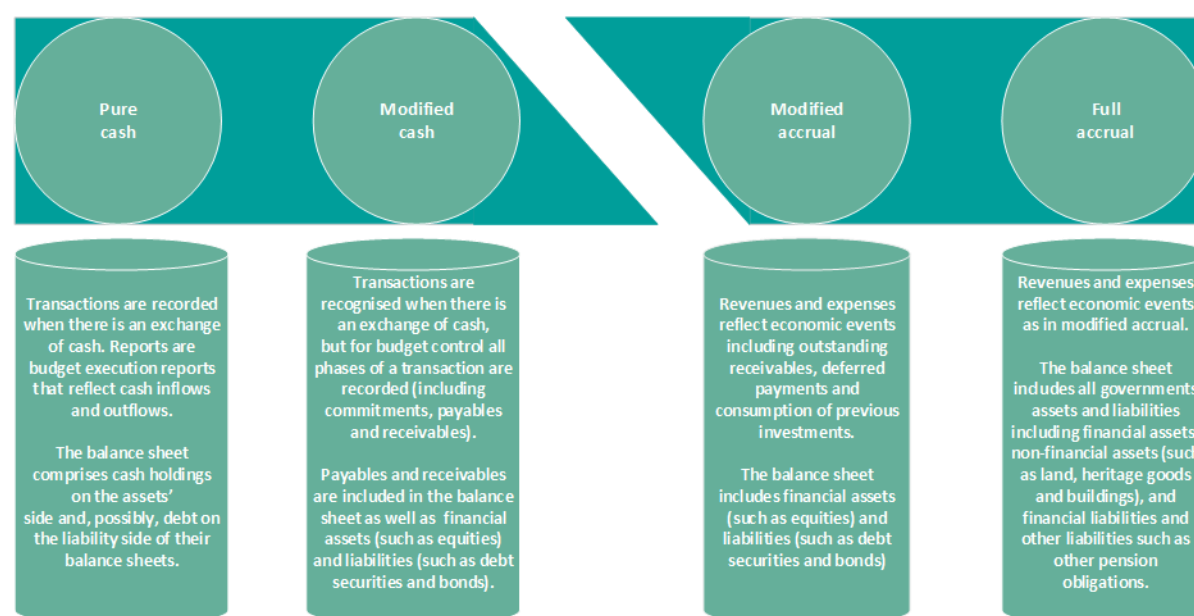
Pure cash

Modified cash

Modified accrual

Full accrual

Transactions are recorded when there is an exchange of cash. Reports are budget execution reports that reflect cash inflows and outflows.

The balance sheet comprises cash holdings on the assets' side and, possibly, debt on the liability side of their balance sheets.

Transactions are recognised when there is an exchange of cash, but for budget control all phases of a transaction are recorded (including commitments, payables and receivables).

Payables and receivables are included in the balance sheet as well as financial assets (such as equities) and liabilities (such as debt securities and bonds).

Revenues and expenses reflect economic events including outstanding receivables, deferred payments and consumption of previous investments.

The balance sheet includes financial assets (such as equities) and liabilities (such as debt securities and bonds)

Revenues and expenses reflect economic events as in modified accrual.

The balance sheet includes all governments assets and liabilities including financial assets non-financial assets (suc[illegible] as land, heritage goods and buildings), and financial liabilities and other liabilities such as other pension obligations.